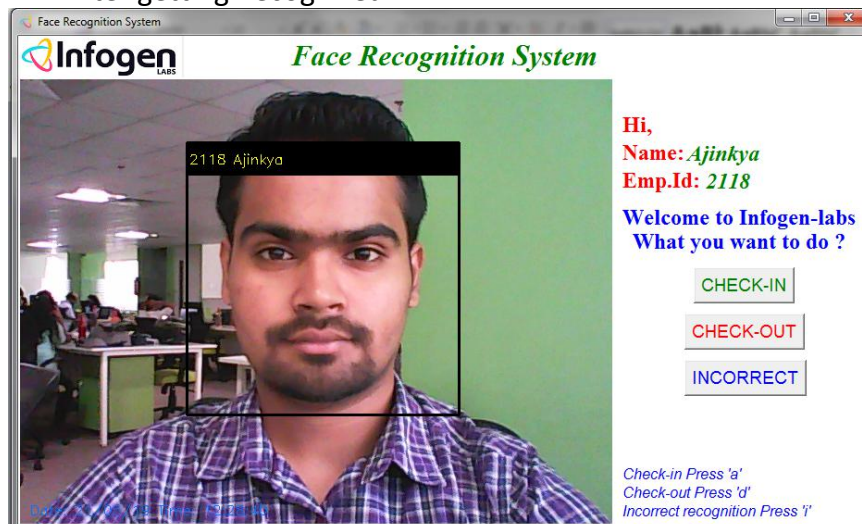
Face Recognition System

Infogen LABS

Face Recognition System

2118 Ajinkya

Hi,
Name: Ajinkya
Emp.Id: 2118

Welcome to Infogen-labs
What you want to do ?

CHECK-IN

CHECK-OUT

INCORRECT

Check-in Press 'a'
Check-out Press 'd'
Incorrect recognition Press 'i'

Date: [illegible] Time: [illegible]